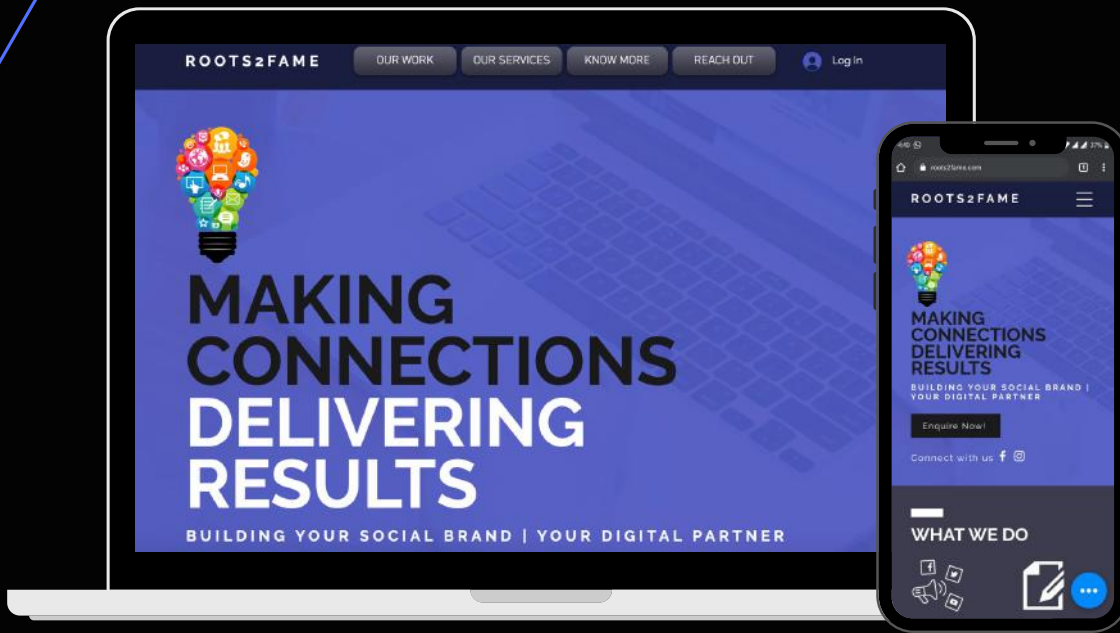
ROOTS2FAME

OUR WORK
OUR SERVICES
KNOW MORE
REACH OUT
Log In

MAKING CONNECTIONS
DELIVERING RESULTS

BUILDING YOUR SOCIAL BRAND | YOUR DIGITAL PARTNER

roots2fame.com

ROOTS2FAME

MAKING CONNECTIONS
DELIVERING RESULTS

BUILDING YOUR SOCIAL BRAND | YOUR DIGITAL PARTNER

Enquire Now!

Connect with us

WHAT WE DO